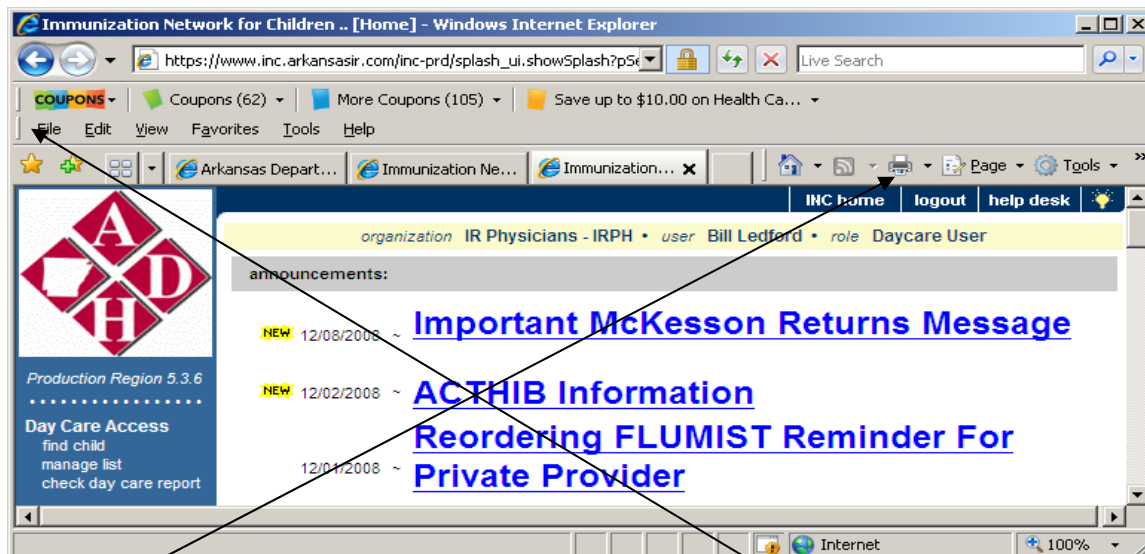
Immunization Network for Children .. [Home] - Windows Internet Explorer

https://www.inc.arkansasir.com/inc-prd/splash_ui.showSplash?pSe

Live Search

COUPONS Coupons (62) More Coupons (105) Save up to $10.00 on Health Ca...

File Edit View Favorites Tools Help

Arkansas Depart... Immunization Ne... Immunization...

Page Tools

INC home | logout | help desk

organization IR Physicians - IRPH • user Bill Ledford • role Daycare User

announcements:

A D H

NEW 12/08/2008 ~ Important McKesson Returns Message

Production Region 5.3.6

NEW 12/02/2008 ~ ACTHIB Information

Day Care Access
find child
manage list
check day care report

12/01/2008 ~ Reordering FLUMIST Reminder For Private Provider

Internet

100%